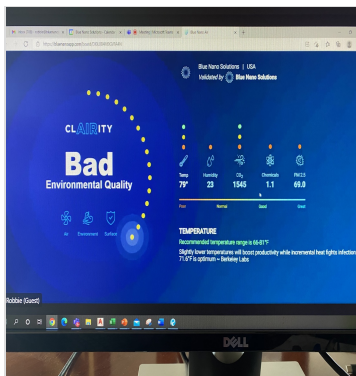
Blue Nano Solutions | USA
Validated by Blue Nano Solutions

CLAIRITY

Bad
Environmental Quality

Air Environment Surface

Temp
79°

Humidity
23

$CO_2$
1545

Chemicals
1.1

PM 2.5
69.0

Poor Normal Good Great

TEMPERATURE
Recommended temperature range is 68-81°F

Slightly lower temperatures will boost productivity while incremental heat fights infection. 71.6°F is optimum – Berkeley Labs

Robbie (Guest)

DELL